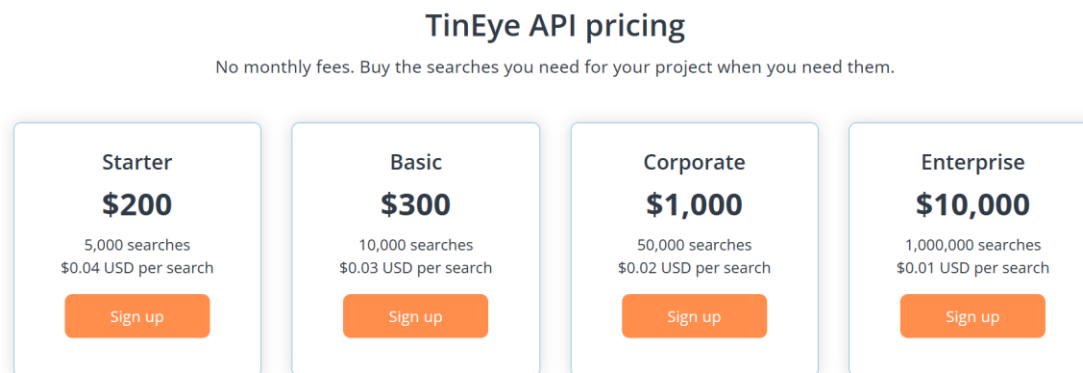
TinEye API pricing

No monthly fees. Buy the searches you need for your project when you need them.

Starter
$200
5,000 searches
$0.04 USD per search
Sign up

Basic
$300
10,000 searches
$0.03 USD per search
Sign up

Corporate
$1,000
50,000 searches
$0.02 USD per search
Sign up

Enterprise
$10,000
1,000,000 searches
$0.01 USD per search
Sign up